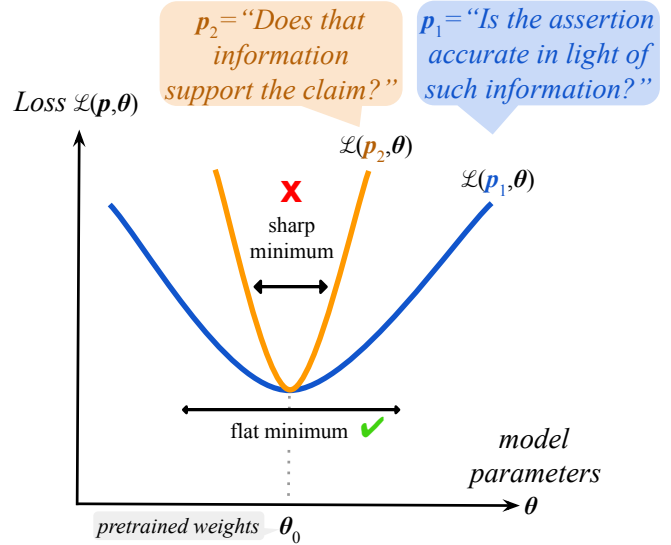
$p_2$="Does that information support the claim?"

$p_1$="Is the assertion accurate in light of such information?"

Loss $\mathcal{L}(\boldsymbol{p},\boldsymbol{\theta})$

$\mathcal{L}(\boldsymbol{p}_2,\boldsymbol{\theta})$

$\mathcal{L}(\boldsymbol{p}_1,\boldsymbol{\theta})$

x

sharp minimum

flat minimum ✔

model parameters

$\boldsymbol{\theta}$

pretrained weights $\boldsymbol{\theta}_0$